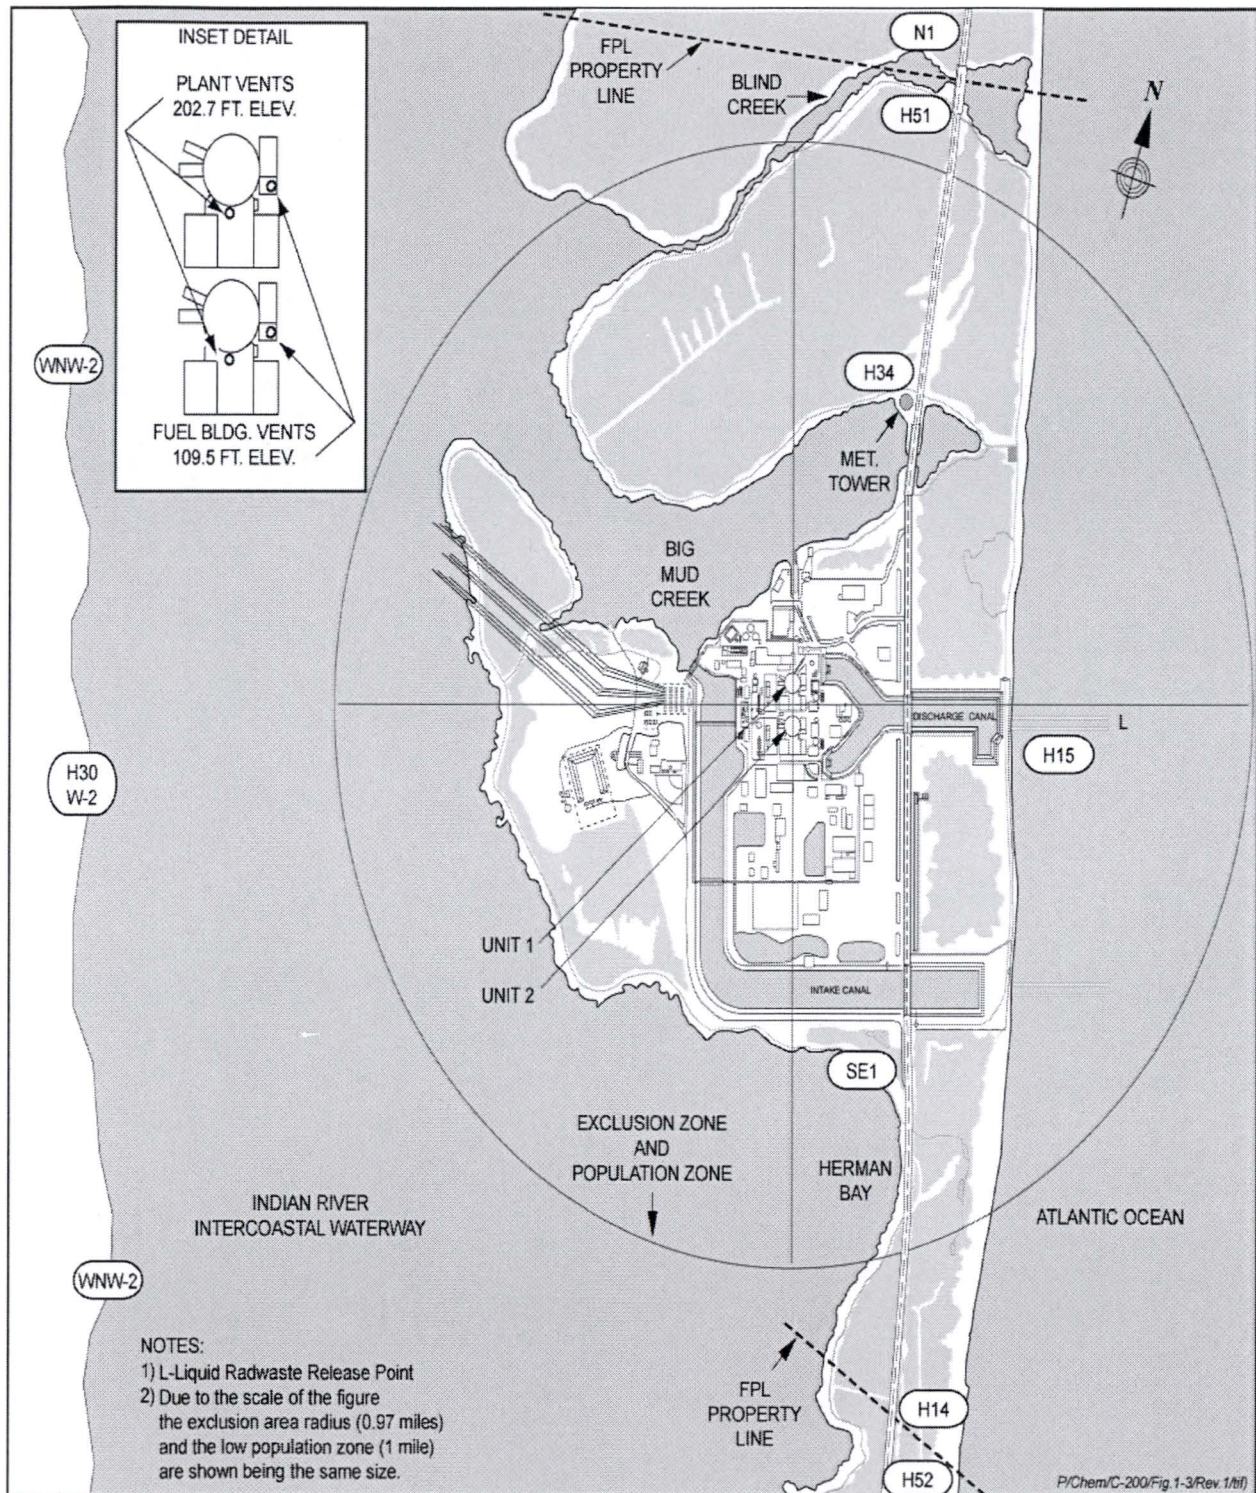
INSET DETAIL

PLANT VENTS
202.7 FT. ELEV.

FUEL BLDG. VENTS
109.5 FT. ELEV.

FPL
PROPERTY
LINE

BLIND
CREEK

N1

H51

N

WNW-2

H34

MET.
TOWER

BIG
MUD
CREEK

DISCHARGE CANAL

L

H15

H30
W-2

UNIT 1

UNIT 2

INTAKE CANAL

SE1

EXCLUSION ZONE
AND
POPULATION ZONE

HERMAN
BAY

INDIAN RIVER
INTERCOASTAL WATERWAY

ATLANTIC OCEAN

WNW-2

NOTES:
1) L-Liquid Radwaste Release Point
2) Due to the scale of the figure the exclusion area radius (0.97 miles) and the low population zone (1 mile) are shown being the same size.

FPL
PROPERTY
LINE

H14

H52

P/Chem/C-200/Fig.1-3/Rev.1/tif)